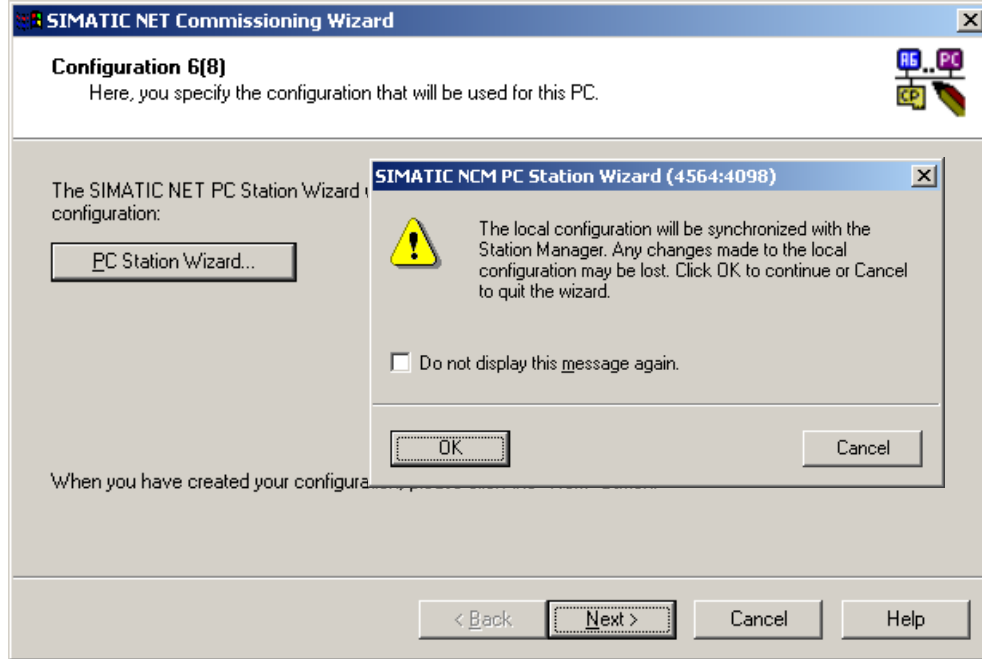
SIMATIC NET Commissioning Wizard

Configuration 6(8)
Here, you specify the configuration that will be used for this PC.

AG PC CP

The SIMATIC NET PC Station Wizard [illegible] configuration:

PC Station Wizard...

When you have created your configura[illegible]

SIMATIC NCM PC Station Wizard (4564:4098)

The local configuration will be synchronized with the Station Manager. Any changes made to the local configuration may be lost. Click OK to continue or Cancel to quit the wizard.

Do not display this message again.

OK

Cancel

< Back

Next >

Cancel

Help